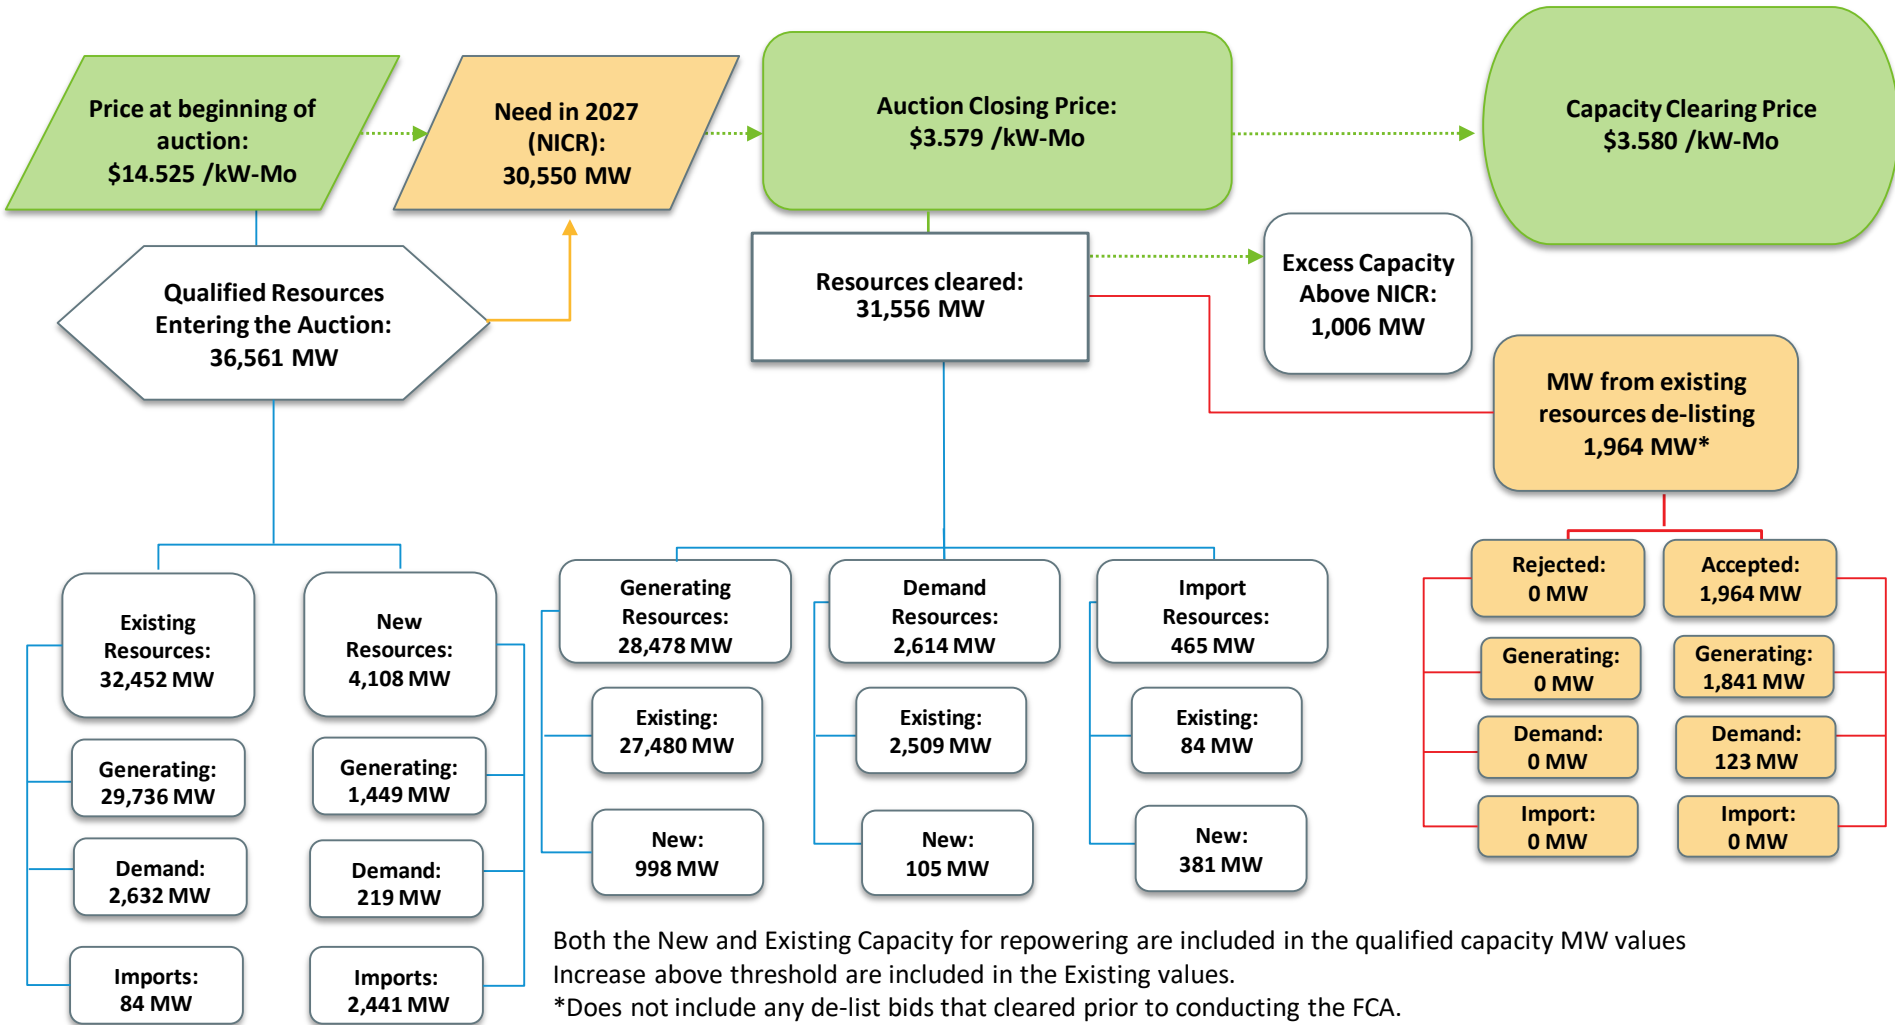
Price at beginning of auction: $14.525 /kW-Mo

Need in 2027 (NICR): 30,550 MW

Auction Closing Price: $3.579 /kW-Mo

Capacity Clearing Price $3.580 /kW-Mo

Qualified Resources Entering the Auction: 36,561 MW

Resources cleared: 31,556 MW

Excess Capacity Above NICR: 1,006 MW

MW from existing resources de-listing 1,964 MW*

Existing Resources: 32,452 MW

Generating: 29,736 MW

Demand: 2,632 MW

Imports: 84 MW

New Resources: 4,108 MW

Generating: 1,449 MW

Demand: 219 MW

Imports: 2,441 MW

Generating Resources: 28,478 MW

Existing: 27,480 MW

New: 998 MW

Demand Resources: 2,614 MW

Existing: 2,509 MW

New: 105 MW

Import Resources: 465 MW

Existing: 84 MW

New: 381 MW

Rejected: 0 MW

Generating: 0 MW

Demand: 0 MW

Import: 0 MW

Accepted: 1,964 MW

Generating: 1,841 MW

Demand: 123 MW

Import: 0 MW

Both the New and Existing Capacity for repowering are included in the qualified capacity MW values
Increase above threshold are included in the Existing values.
*Does not include any de-list bids that cleared prior to conducting the FCA.